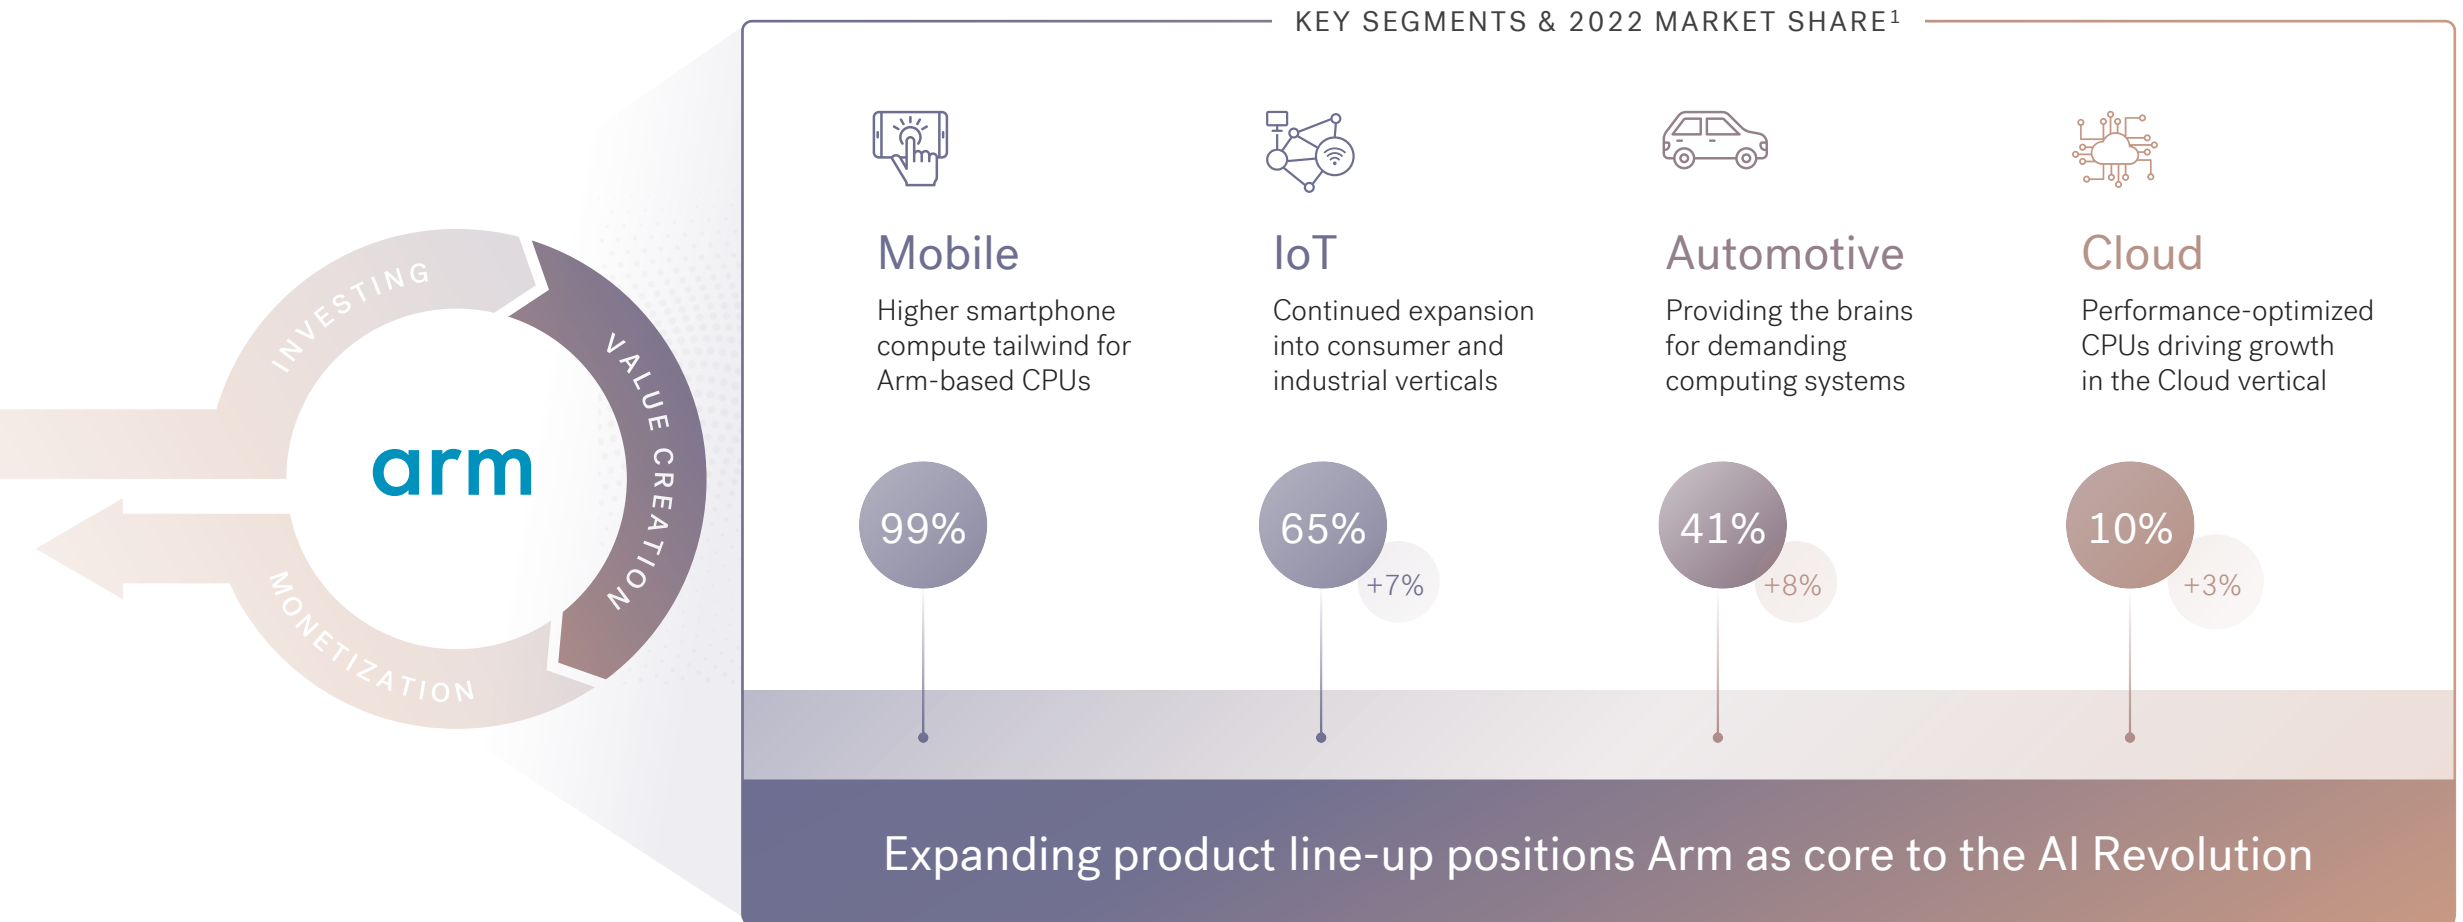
INVESTING

VALUE CREATION

MONETIZATION

arm

KEY SEGMENTS & 2022 MARKET SHARE$^1$

Mobile

Higher smartphone compute tailwind for Arm-based CPUs

99%

IoT

Continued expansion into consumer and industrial verticals

65%

+7%

Automotive

Providing the brains for demanding computing systems

41%

+8%

Cloud

Performance-optimized CPUs driving growth in the Cloud vertical

10%

+3%

Expanding product line-up positions Arm as core to the AI Revolution